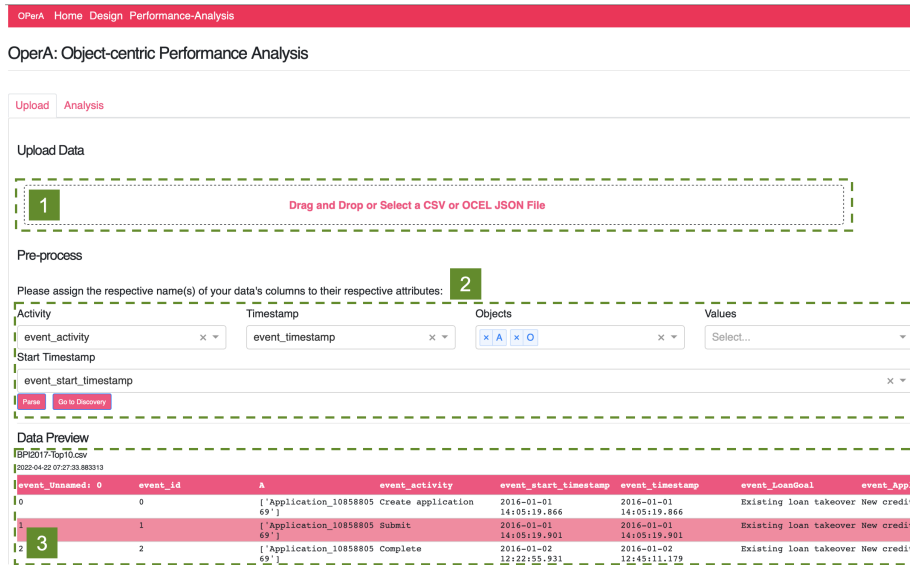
OPerA Home Design Performance-Analysis

OperA: Object-centric Performance Analysis

Upload Analysis

Upload Data

1

Drag and Drop or Select a CSV or OCEL JSON File

Pre-process

Please assign the respective name(s) of your data's columns to their respective attributes: 2

Activity
event_activity × ▾

Timestamp
event_timestamp × ▾

Objects
× A × O × ▾

Values
Select... ▾

Start Timestamp
event_start_timestamp × ▾

Parse Go to Discovery

Data Preview

BPI2017-Top10.csv
2022-04-22 07:27:33.883313

| event_Unnamed: 0 | event_id | A | event_activity | event_start_timestamp | event_timestamp | event_LoanGoal | event_App |
|---|---|---|---|---|---|---|---|
| 0 | 0 | ['Application_1085880569'] | Create application | 2016-01-01 14:05:19.866 | 2016-01-01 14:05:19.866 | Existing loan takeover | New credi |
| 1 | 1 | ['Application_1085880569'] | Submit | 2016-01-01 14:05:19.901 | 2016-01-01 14:05:19.901 | Existing loan takeover | New credi |
| 2 | 2 | ['Application_1085880569'] | Complete | 2016-01-02 12:22:55.931 | 2016-01-02 12:45:11.179 | Existing loan takeover | New credi |

3